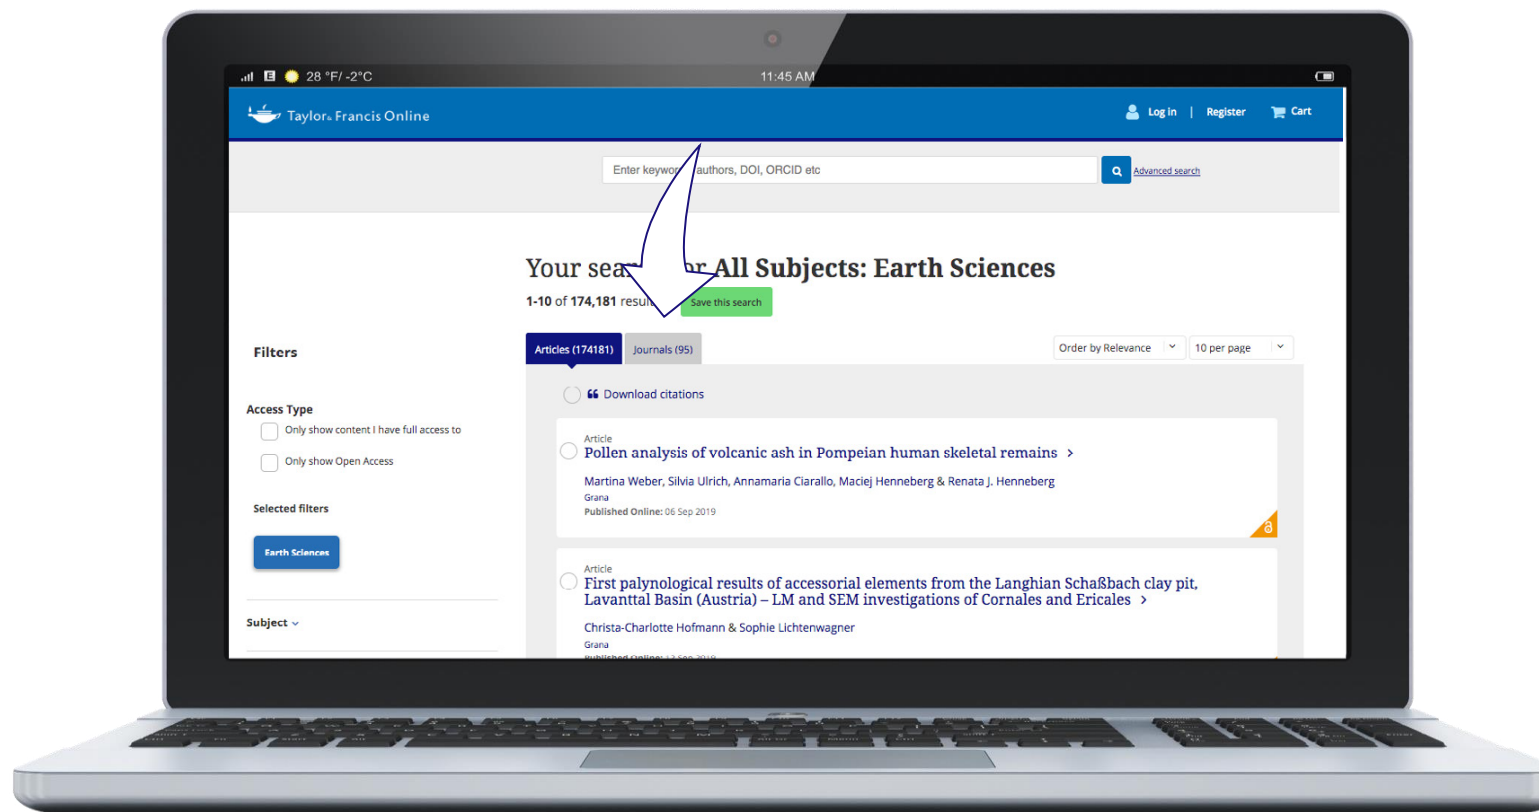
E 28 °F/ -2°C

11:45 AM

Taylor & Francis Online

Log in | Register Cart

Enter keywo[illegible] authors, DOI, ORCID etc

Advanced search

Your sea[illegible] All Subjects: Earth Sciences

1-10 of 174,181 resul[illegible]

Save this search

Filters

Access Type

Only show content I have full access to

Only show Open Access

Selected filters

Earth Sciences

Subject

Articles (174181)

Journals (95)

Order by Relevance

10 per page

Download citations

Article

Pollen analysis of volcanic ash in Pompeian human skeletal remains

Martina Weber, Silvia Ulrich, Annamaria Ciarallo, Maciej Henneberg & Renata J. Henneberg

Grana

Published Online: 06 Sep 2019

Article

First palynological results of accessorial elements from the Langhian Schaßbach clay pit, Lavanttal Basin (Austria) – LM and SEM investigations of Cornales and Ericales

Christa-Charlotte Hofmann & Sophie Lichtenwagner

Grana

Published Online: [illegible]